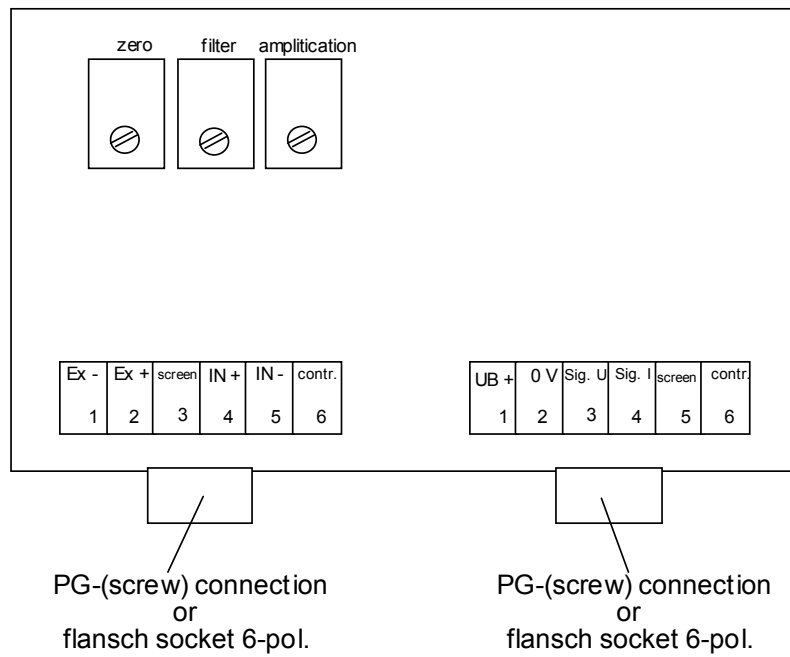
zero filter amplitication

| Ex - | Ex + | screen | IN + | IN - | contr. |
|---|---|---|---|---|---|
| 1 | 2 | 3 | 4 | 5 | 6 |

| UB + | 0 V | Sig. U | Sig. I | screen | contr. |
|---|---|---|---|---|---|
| 1 | 2 | 3 | 4 | 5 | 6 |

PG-(screw) connection
or
flansch socket 6-pol.

PG-(screw) connection
or
flansch socket 6-pol.